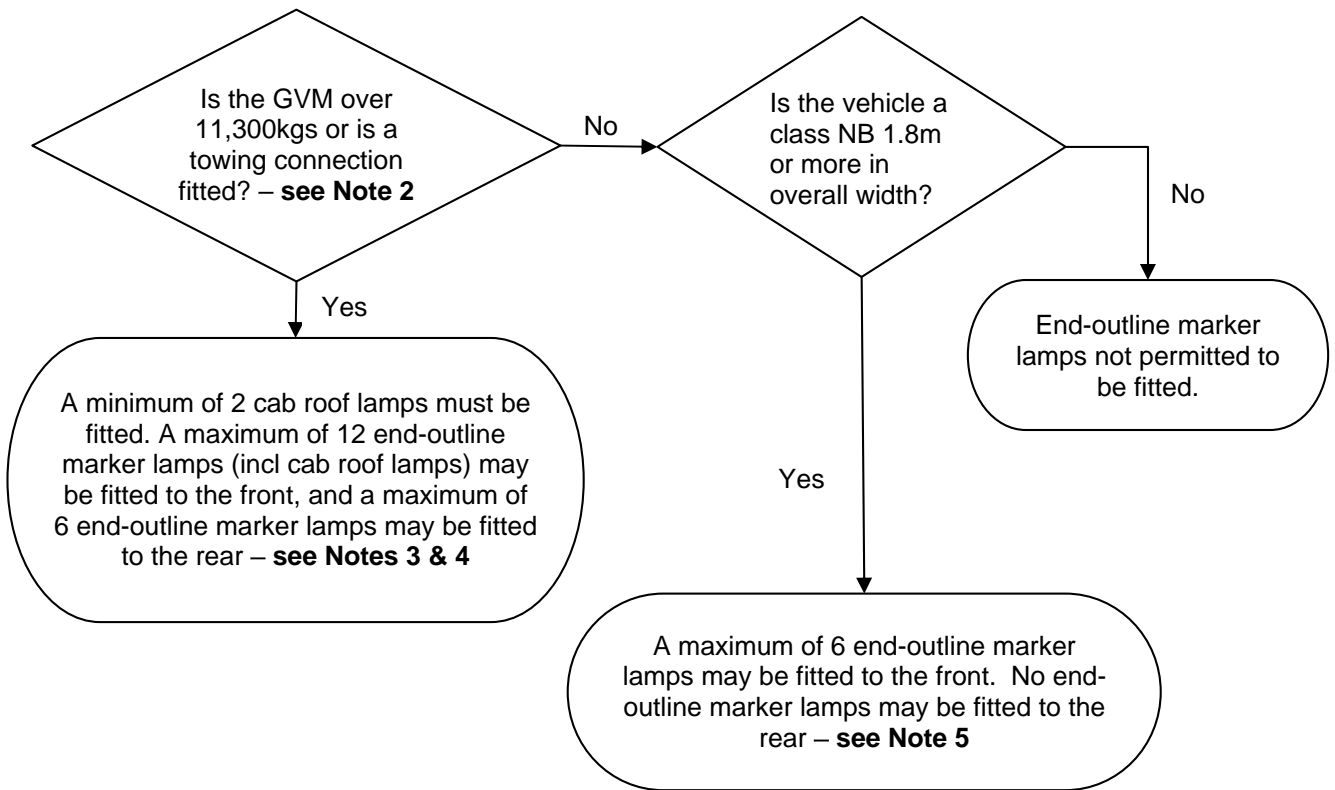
Is the GVM over 11,300kgs or is a towing connection fitted? – **see Note 2**

No

Is the vehicle a class NB 1.8m or more in overall width?

No

Yes

End-outline marker lamps not permitted to be fitted.

A minimum of 2 cab roof lamps must be fitted. A maximum of 12 end-outline marker lamps (incl cab roof lamps) may be fitted to the front, and a maximum of 6 end-outline marker lamps may be fitted to the rear – **see Notes 3 & 4**

Yes

A maximum of 6 end-outline marker lamps may be fitted to the front. No end-outline marker lamps may be fitted to the rear – **see Note 5**